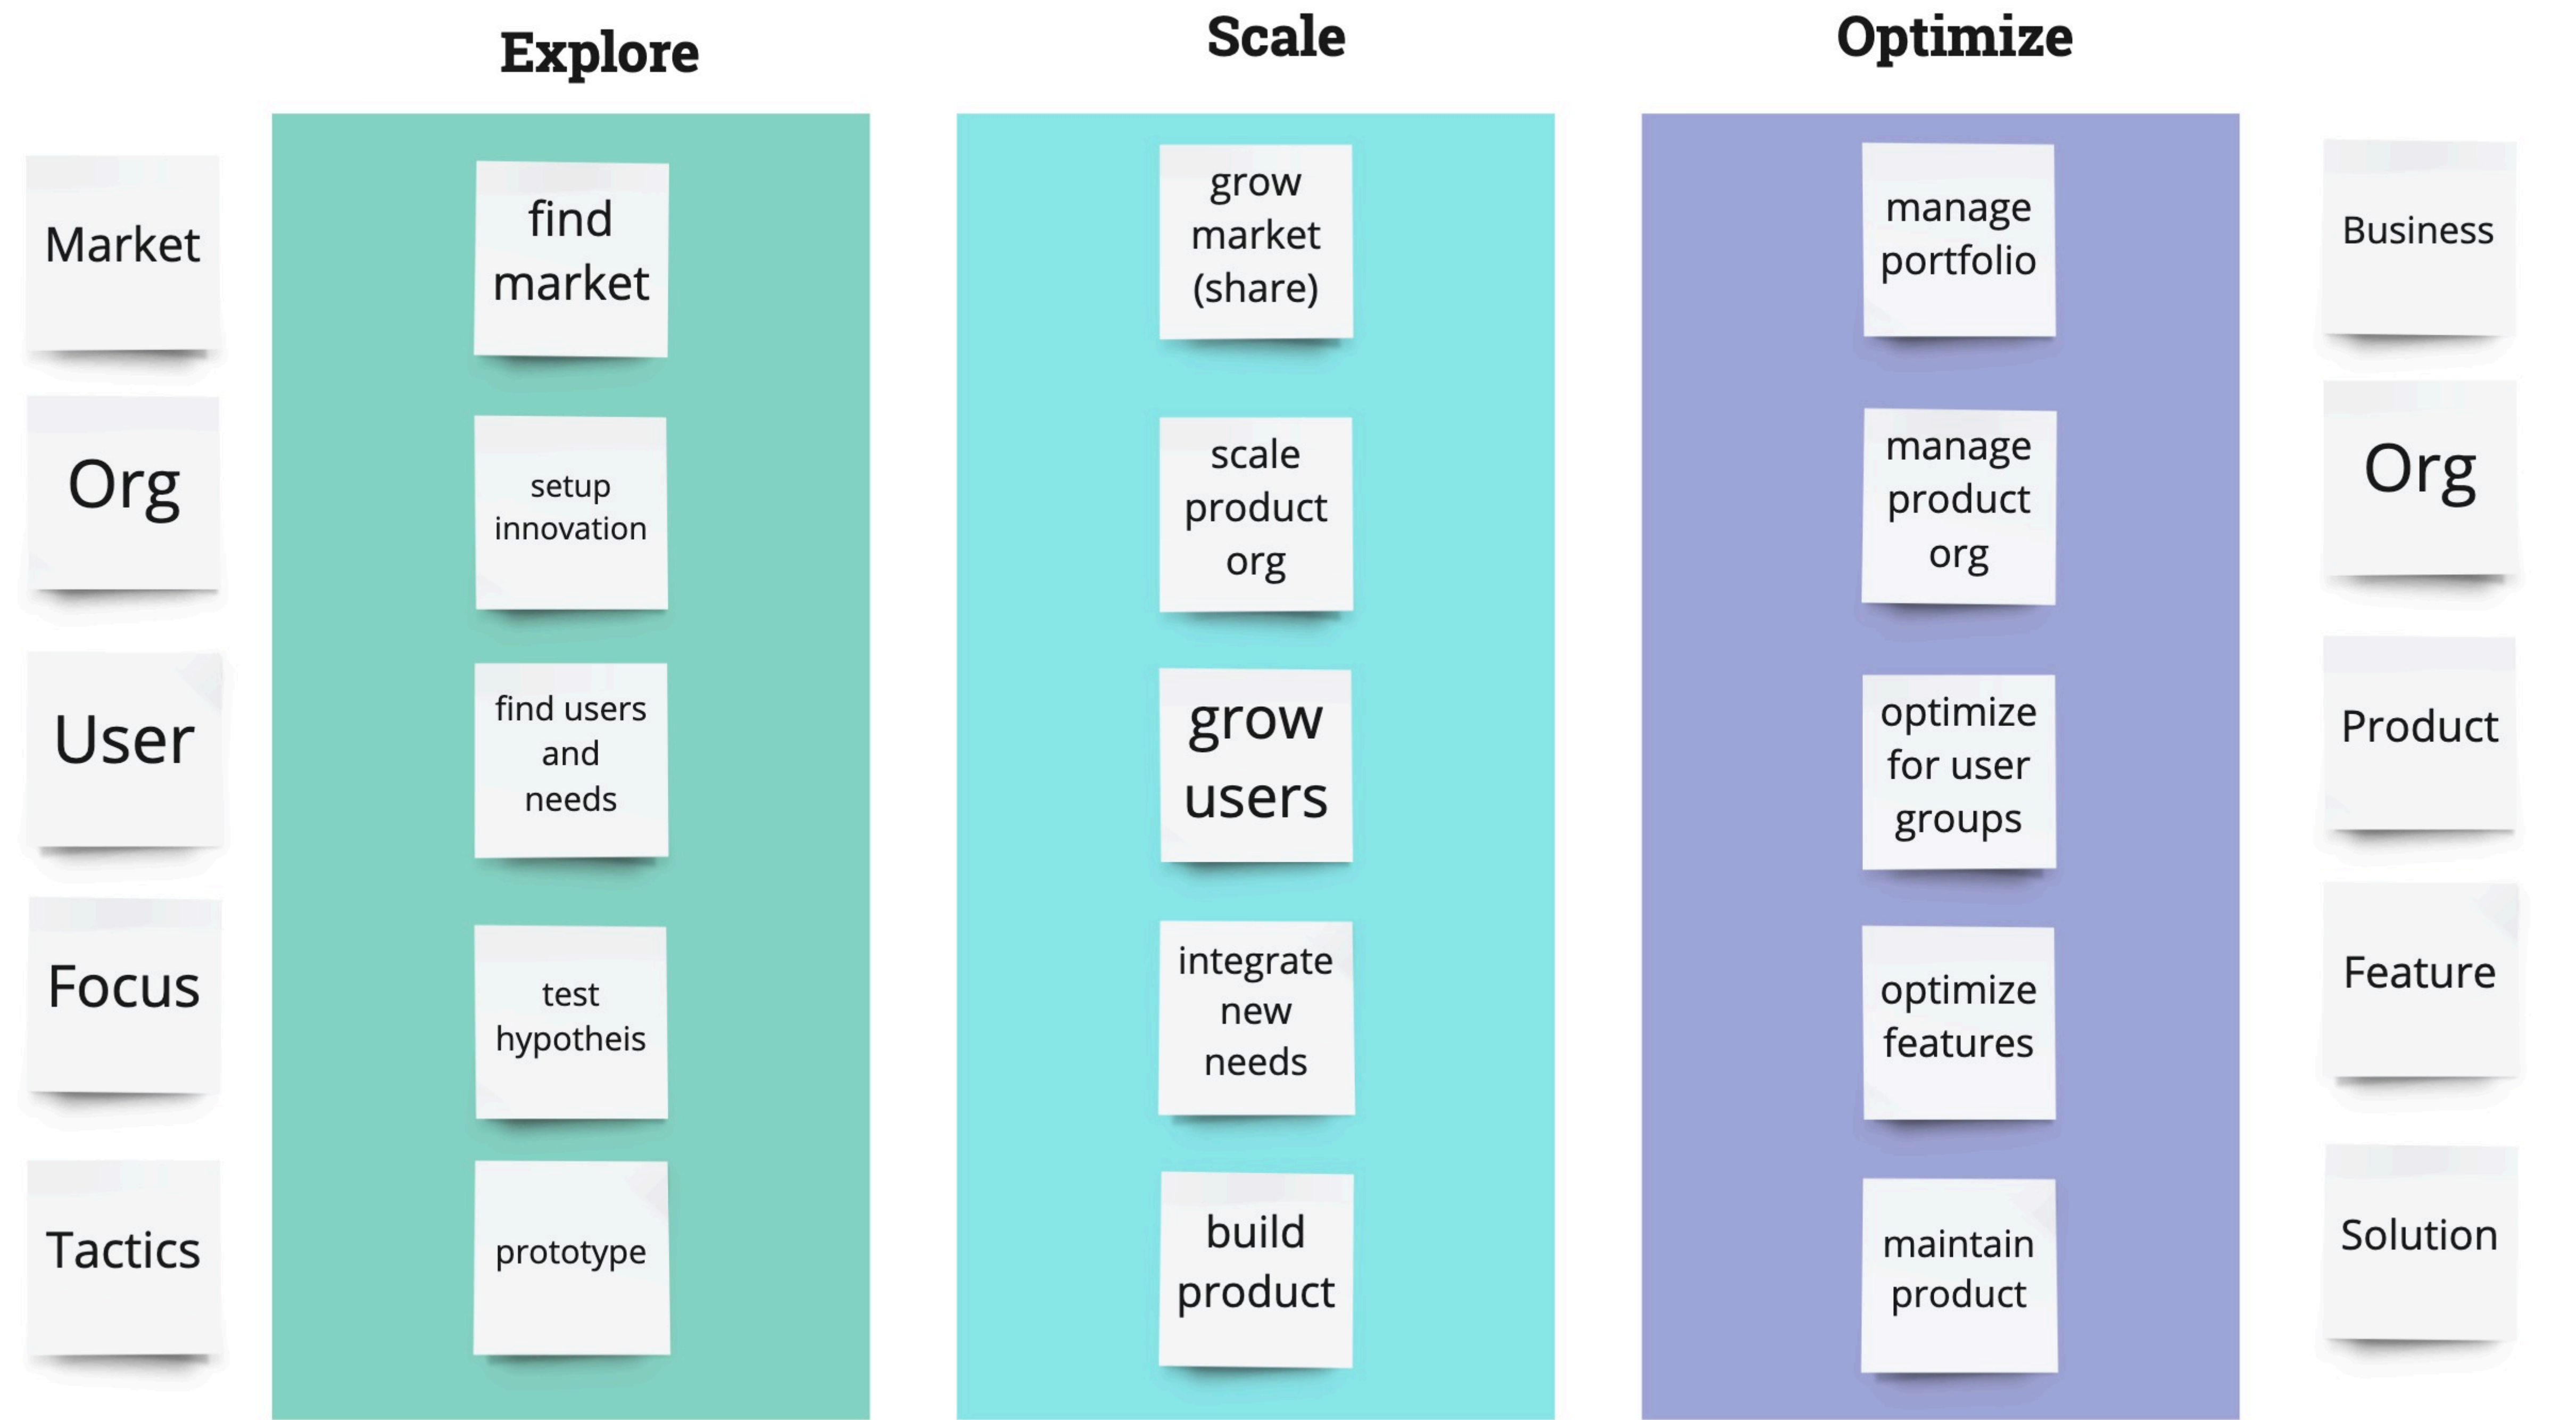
|  | Explore | Scale | Optimize |  |
|---|---|---|---|---|
| Market | find market | grow market (share) | manage portfolio | Business |
| Org | setup innovation | scale product org | manage product org | Org |
| User | find users and needs | grow users | optimize for user groups | Product |
| Focus | test hypotheis | integrate new needs | optimize features | Feature |
| Tactics | prototype | build product | maintain product | Solution |